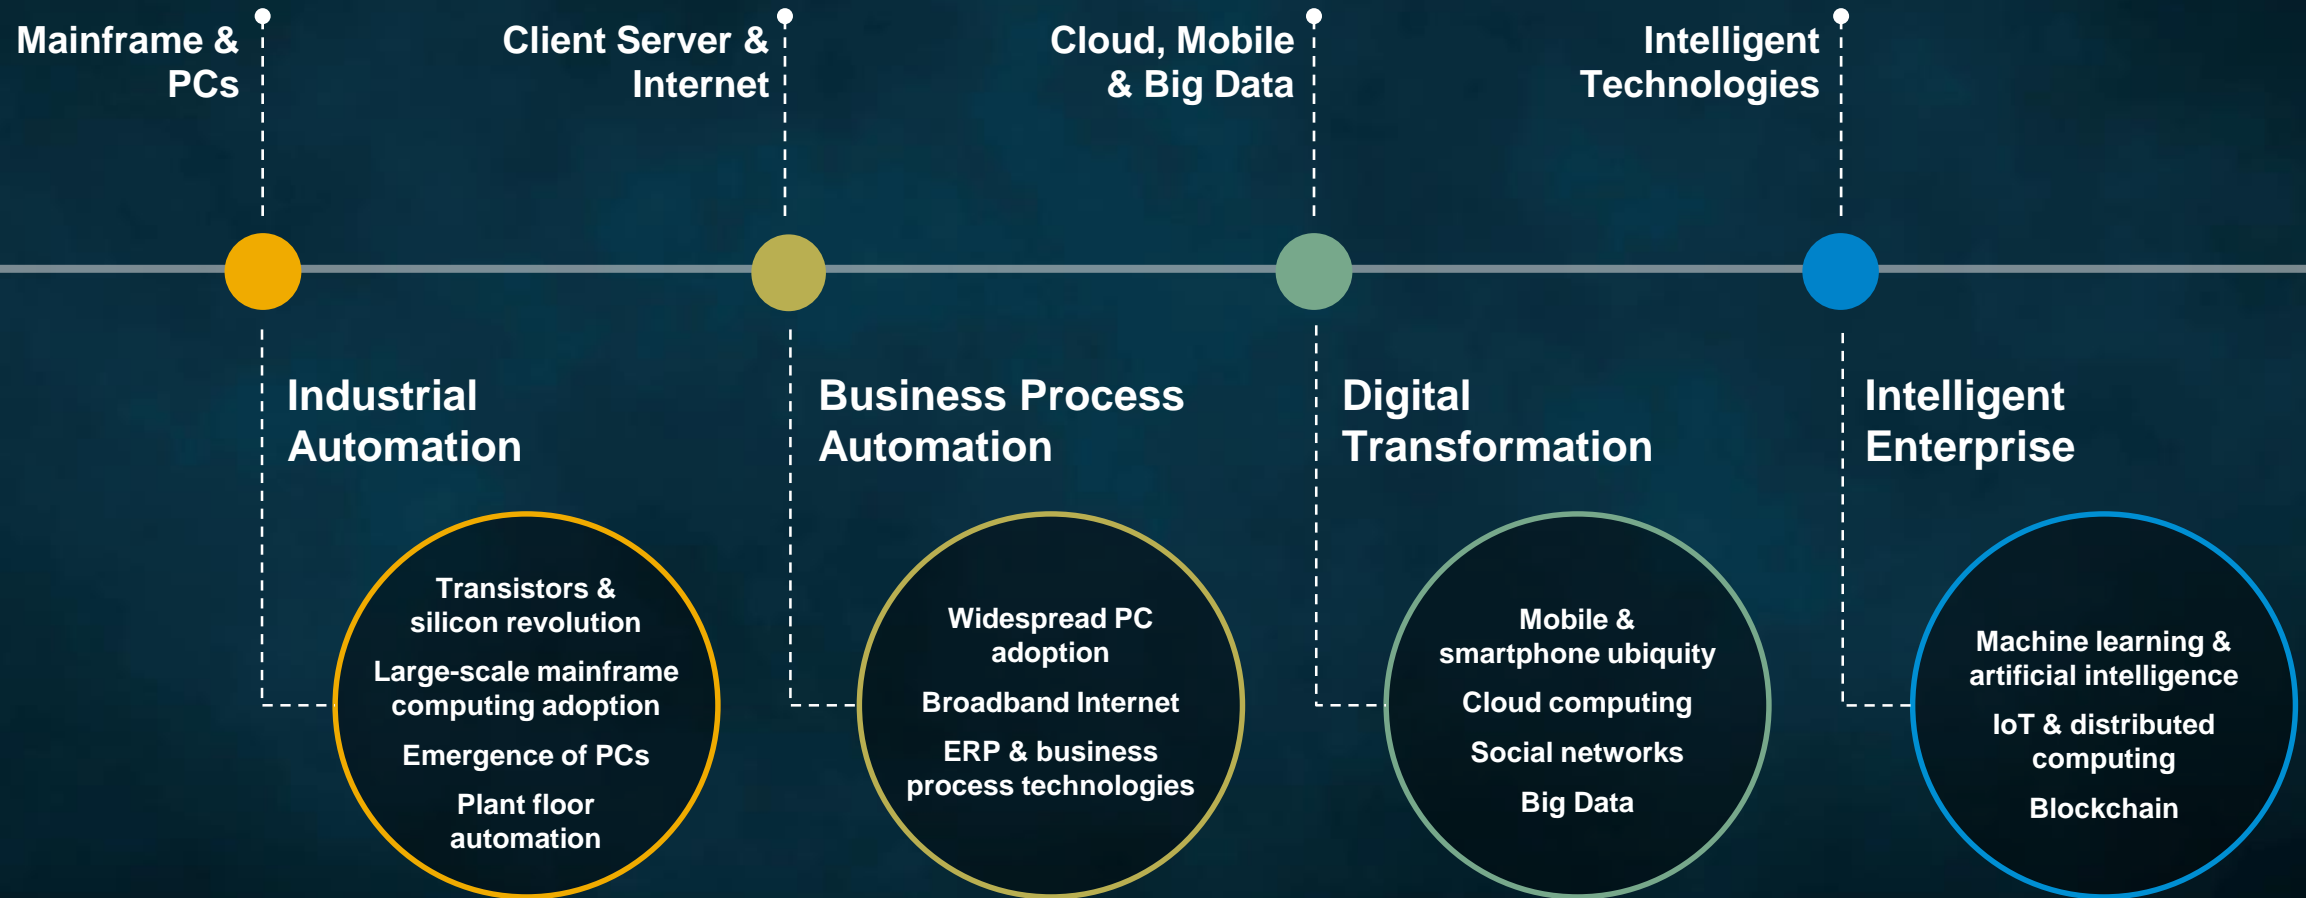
Mainframe & PCs

Industrial Automation

Transistors & silicon revolution

Large-scale mainframe computing adoption

Emergence of PCs

Plant floor automation

Client Server & Internet

Business Process Automation

Widespread PC adoption

Broadband Internet

ERP & business process technologies

Cloud, Mobile & Big Data

Digital Transformation

Mobile & smartphone ubiquity

Cloud computing

Social networks

Big Data

Intelligent Technologies

Intelligent Enterprise

Machine learning & artificial intelligence

IoT & distributed computing

Blockchain